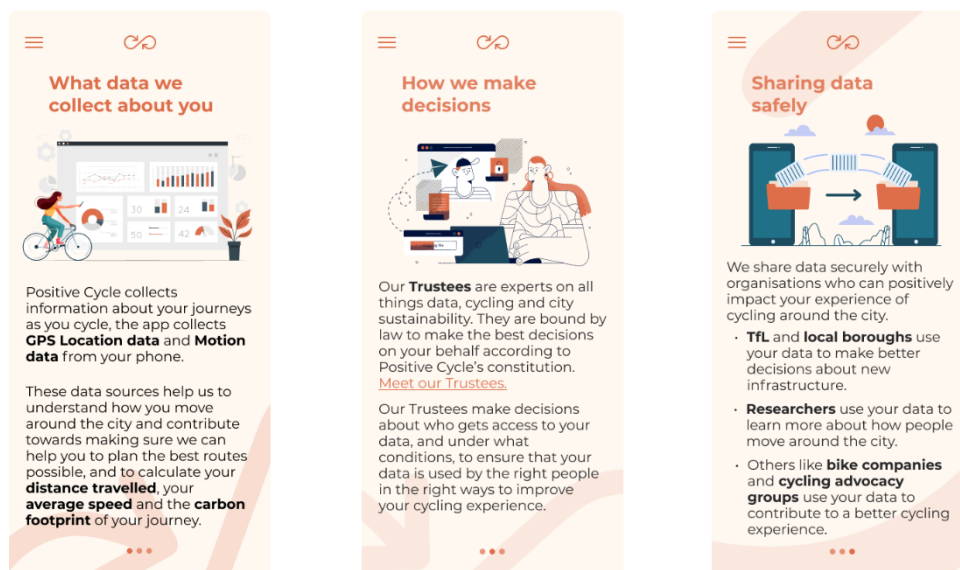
What data we collect about you

30
24
50
42

Positive Cycle collects information about your journeys as you cycle, the app collects **GPS Location data** and **Motion data** from your phone.

These data sources help us to understand how you move around the city and contribute towards making sure we can help you to plan the best routes possible, and to calculate your **distance travelled**, your **average speed** and the **carbon footprint** of your journey.

How we make decisions

Our **Trustees** are experts on all things data, cycling and city sustainability. They are bound by law to make the best decisions on your behalf according to Positive Cycle's constitution. Meet our Trustees.

Our Trustees make decisions about who gets access to your data, and under what conditions, to ensure that your data is used by the right people in the right ways to improve your cycling experience.

Sharing data safely

We share data securely with organisations who can positively impact your experience of cycling around the city.

- **TfL** and **local boroughs** use your data to make better decisions about new infrastructure.
- **Researchers** use your data to learn more about how people move around the city.
- Others like **bike companies** and **cycling advocacy groups** use your data to contribute to a better cycling experience.